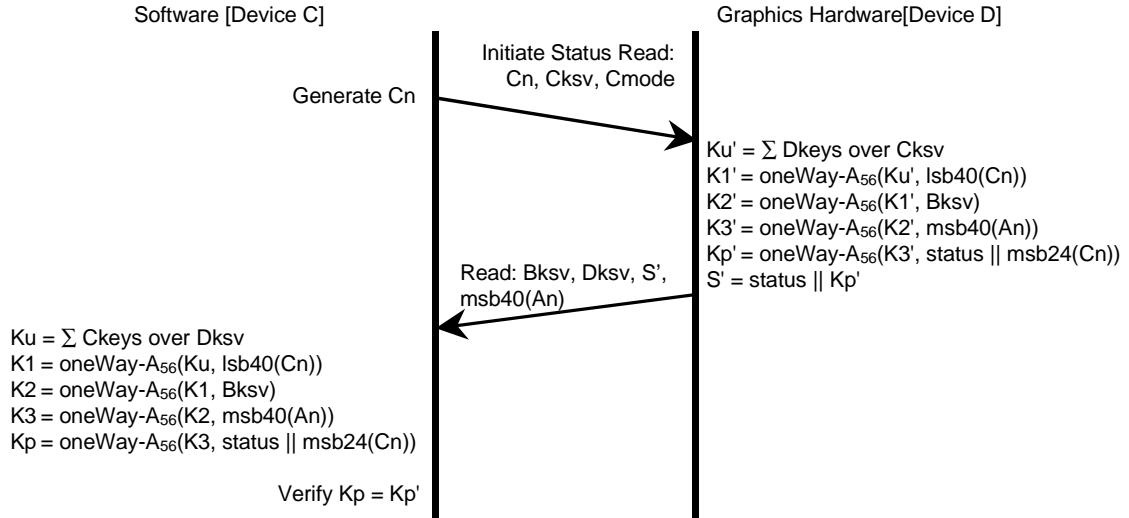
Software [Device C]

Graphics Hardware[Device D]

Initiate Status Read: Cn, Cksv, Cmode

Generate Cn

Ku' = $\sum$ Dkeys over Cksv
K1' = oneWay-$A_{56}$(Ku', lsb40(Cn))
K2' = oneWay-$A_{56}$(K1', Bksv)
K3' = oneWay-$A_{56}$(K2', msb40(An))
Kp' = oneWay-$A_{56}$(K3', status || msb24(Cn))
S' = status || Kp'

Read: Bksv, Dksv, S', msb40(An)

Ku = $\sum$ Ckeys over Dksv
K1 = oneWay-$A_{56}$(Ku, lsb40(Cn))
K2 = oneWay-$A_{56}$(K1, Bksv)
K3 = oneWay-$A_{56}$(K2, msb40(An))
Kp = oneWay-$A_{56}$(K3, status || msb24(Cn))

Verify Kp = Kp'